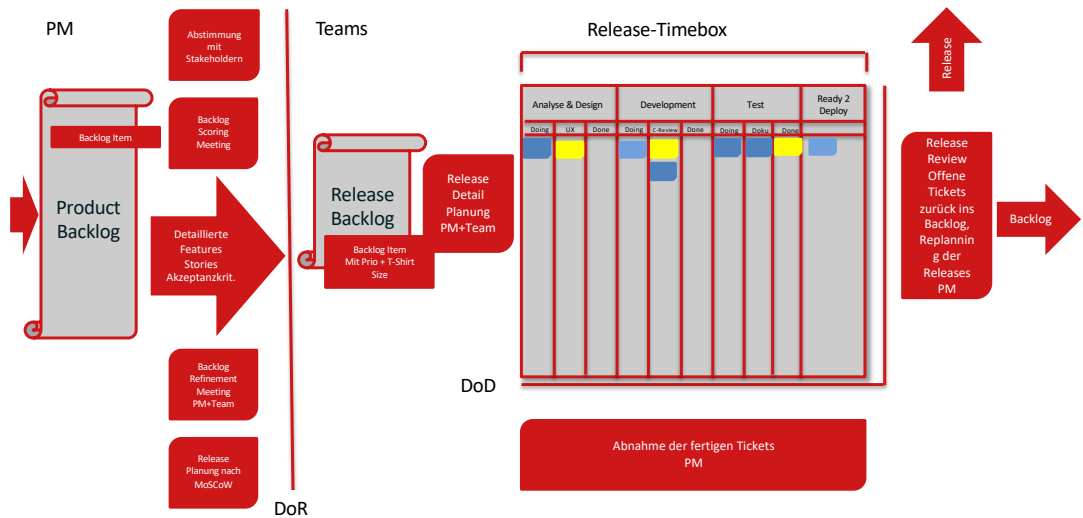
PM

Abstimmung mit Stakeholdern

Backlog Scoring Meeting

Backlog Item

Product Backlog

Detaillierte Features Stories Akzeptanzkrit.

Backlog Refinement Meeting PM+Team

Release Planung nach MoSCoW

DoR

Teams

Release Backlog

Backlog Item Mit Prio + T-Shirt Size

Release Detail Planung PM+Team

Release-Timebox

| Analyse & Design | | | Development | | | Test | | | Ready 2 Deploy |
|---|---|---|---|---|---|---|---|---|---|
| Doing | UX | Done | Doing | C-Review | Done | Doing | Doku | Done | |

DoD

Abnahme der fertigen Tickets PM

Release

Release Review Offene Tickets zurück ins Backlog, Replanning der Releases PM

Backlog